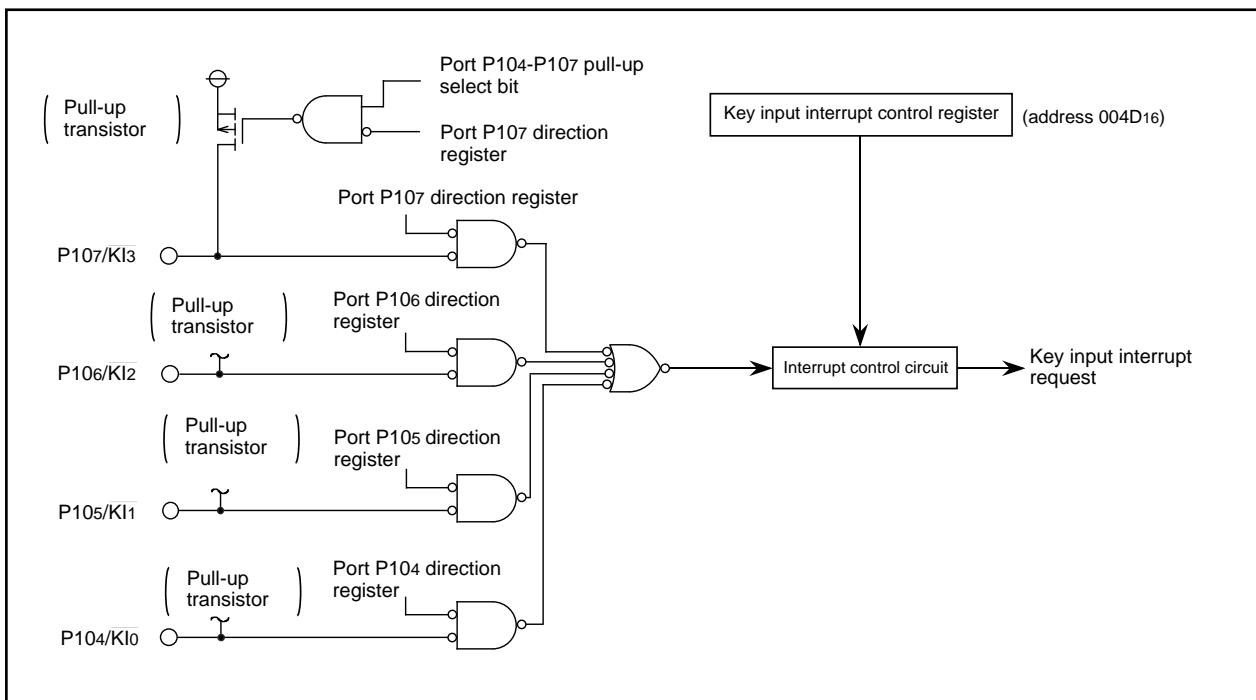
Port $P10_4$-$P10_7$ pull-up select bit

Pull-up transistor

Port $P10_7$ direction register

Key input interrupt control register

(address $004D_{16}$)

Port $P10_7$ direction register

$P10_7/\overline{KI_3}$

Pull-up transistor

Port $P10_6$ direction register

$P10_6/\overline{KI_2}$

Interrupt control circuit

Key input interrupt request

Pull-up transistor

Port $P10_5$ direction register

$P10_5/\overline{KI_1}$

Pull-up transistor

Port $P10_4$ direction register

$P10_4/\overline{KI_0}$